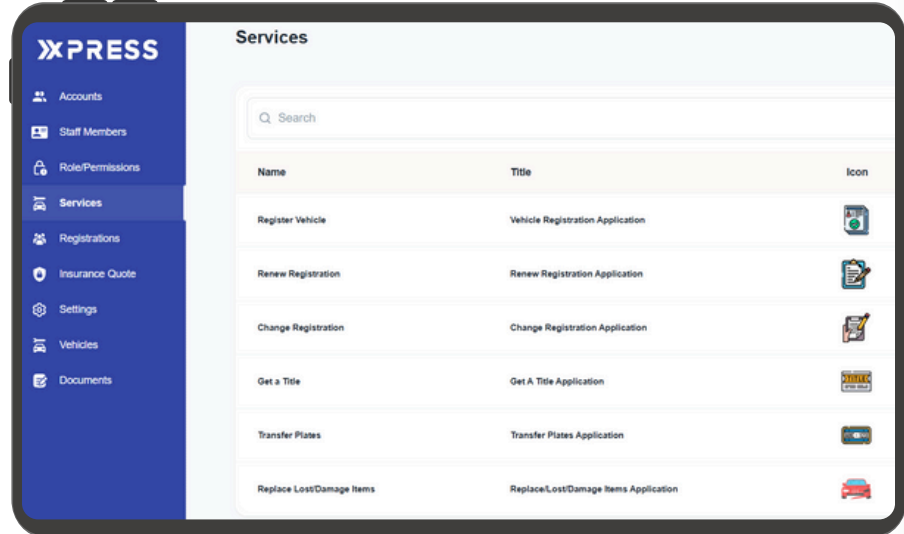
XPRESS

Accounts
Staff Members
Role/Permissions
Services
Registrations
Insurance Quote
Settings
Vehicles
Documents

Services

Search

| Name | Title | Icon |
|---|---|---|
| Register Vehicle | Vehicle Registration Application | |
| Renew Registration | Renew Registration Application | |
| Change Registration | Change Registration Application | |
| Get a Title | Get A Title Application | |
| Transfer Plates | Transfer Plates Application | |
| Replace Lost/Damage Items | Replace/Lost/Damage Items Application | |